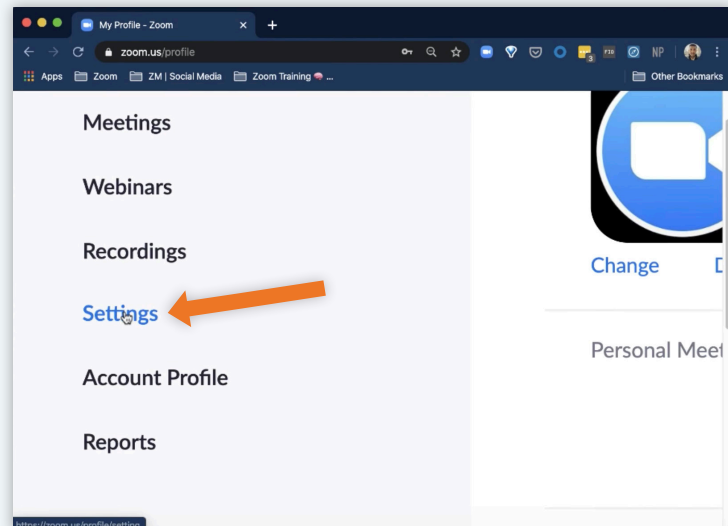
My Profile - Zoom

zoom.us/profile

NP

Apps Zoom ZM | Social Media Zoom Training ...

Other Bookmarks

Meetings

Webinars

Recordings

Settings

Account Profile

Reports

Change D

Personal Mee

https://zoom.us/profile/setting